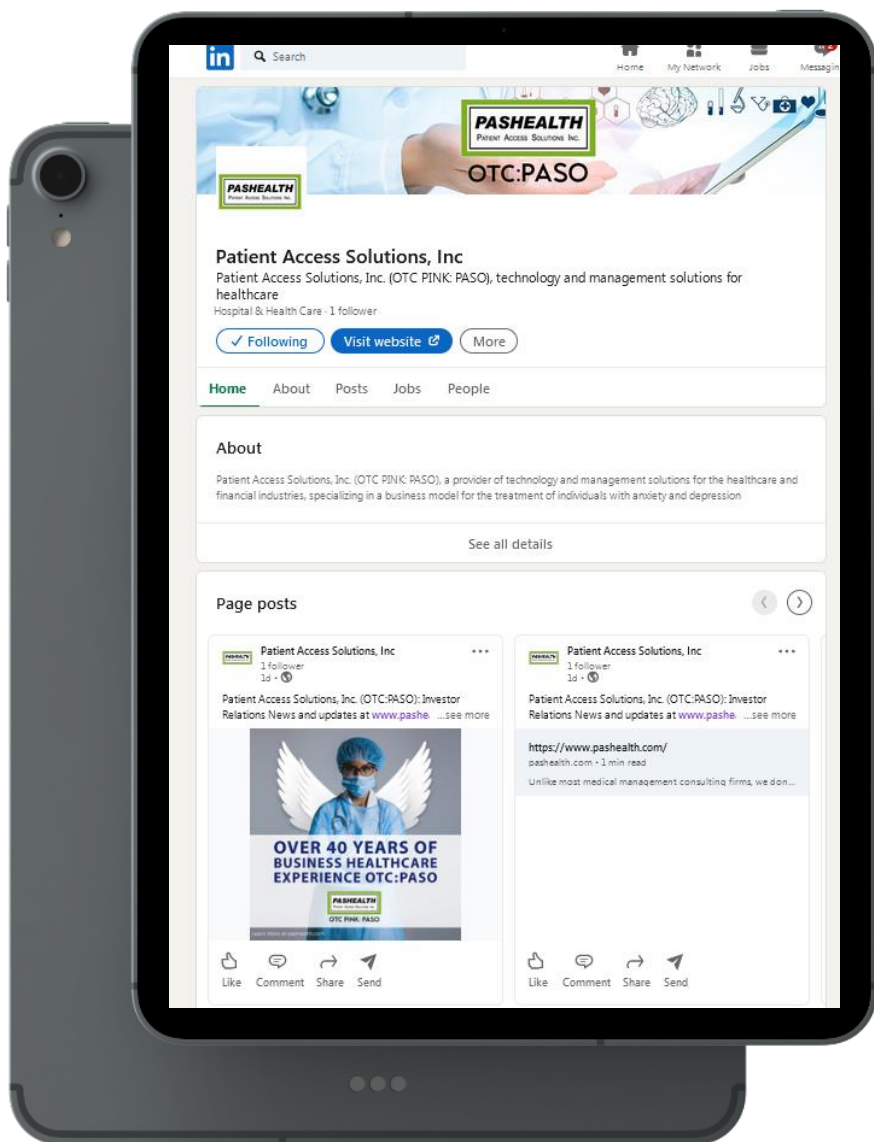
in Search
Home My Network Jobs Messaging

PASHEALTH
Patient Access Solutions Inc.
OTC:PASO

PASHEALTH
Patient Access Solutions Inc.

Patient Access Solutions, Inc
Patient Access Solutions, Inc. (OTC PINK: PASO), technology and management solutions for healthcare
Hospital & Health Care · 1 follower

✓ Following Visit website More

Home About Posts Jobs People

About
Patient Access Solutions, Inc. (OTC PINK: PASO), a provider of technology and management solutions for the healthcare and financial industries, specializing in a business model for the treatment of individuals with anxiety and depression

See all details

Page posts

Patient Access Solutions, Inc
1 follower
1d ·
Patient Access Solutions, Inc. (OTC:PASO): Investor Relations News and updates at www.pashe ...see more

OVER 40 YEARS OF BUSINESS HEALTHCARE EXPERIENCE OTC:PASO
PASHEALTH
OTC PINK: PASO

Like Comment Share Send

Patient Access Solutions, Inc
1 follower
1d ·
Patient Access Solutions, Inc. (OTC:PASO): Investor Relations News and updates at www.pashe ...see more
https://www.pashealth.com/
pashealth.com · 1 min read
Unlike most medical management consulting firms, we don...

Like Comment Share Send